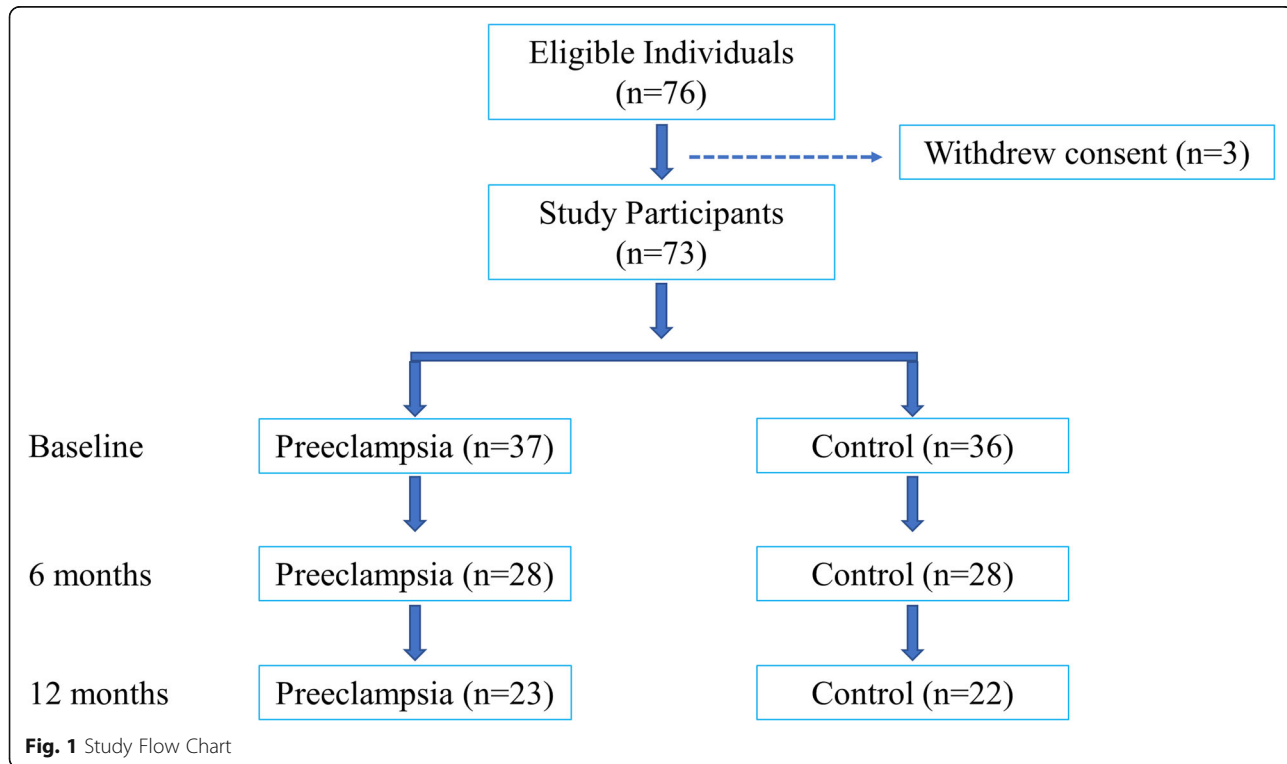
Eligible Individuals (n=76)

Withdrew consent (n=3)

Study Participants (n=73)

Baseline
Preeclampsia (n=37)
Control (n=36)

6 months
Preeclampsia (n=28)
Control (n=28)

12 months
Preeclampsia (n=23)
Control (n=22)

**Fig. 1** Study Flow Chart